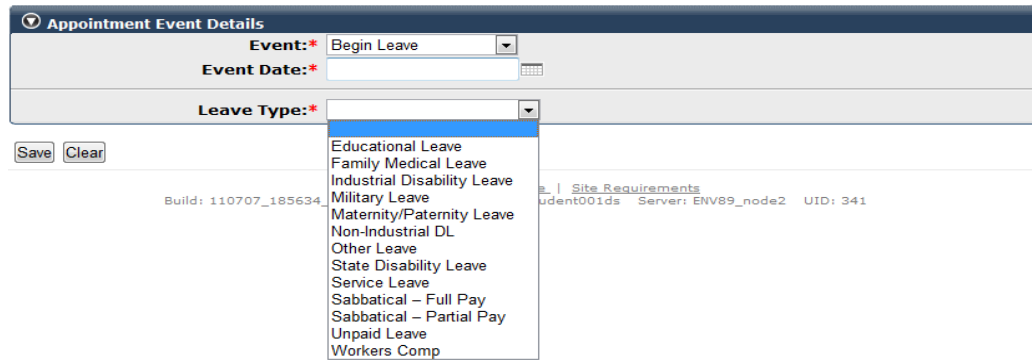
Appointment Event Details

Event:* Begin Leave

Event Date:*

Leave Type:*

Educational Leave
Family Medical Leave
Industrial Disability Leave
Military Leave
Maternity/Paternity Leave
Non-Industrial DL
Other Leave
State Disability Leave
Service Leave
Sabbatical – Full Pay
Sabbatical – Partial Pay
Unpaid Leave
Workers Comp

Save Clear

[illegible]e | Site Requirements

Build: 110707_185634_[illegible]udent001ds Server: ENV89_node2 UID: 341